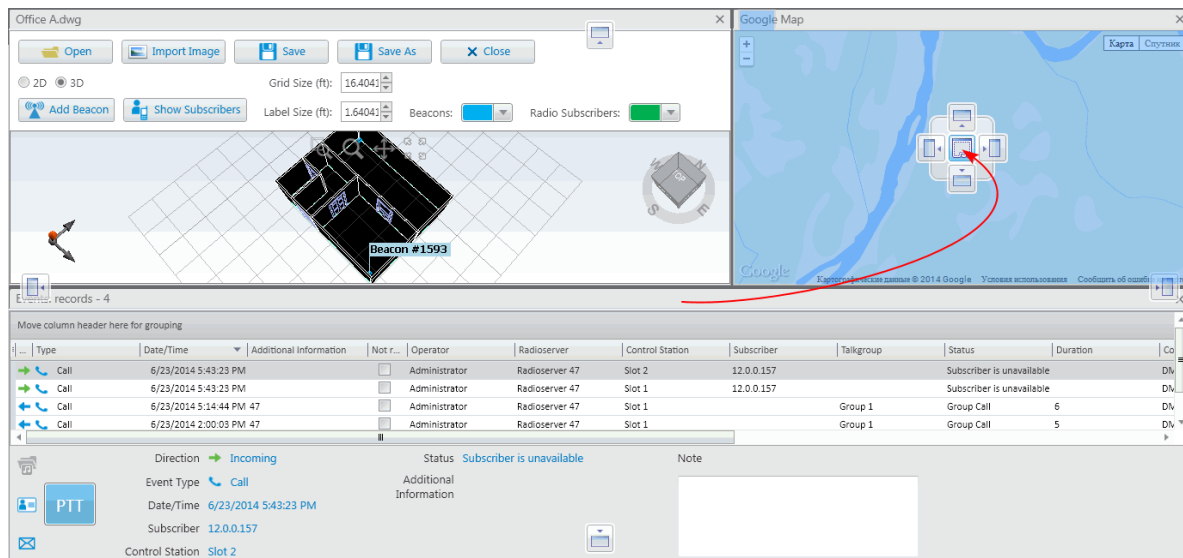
Office A.dwg

Open | Import Image | Save | Save As | Close

2D 3D Grid Size (ft): 16.4041

Add Beacon | Show Subscribers | Label Size (ft): 1.64041 | Beacons: | Radio Subscribers:

Beacon #1593

Google Map

Карта Спутник

Google

Картографические данные © 2014 Google Условия использования Сообщить об ошибк

Events: records - 4

Move column header here for grouping

| ... | Type | Date/Time | Additional Information | Not r... | Operator | Radioserver | Control Station | Subscriber | Talkgroup | Status | Duration | Co |
|---|---|---|---|---|---|---|---|---|---|---|---|---|
| | Call | 6/23/2014 5:43:23 PM | | | Administrator | Radioserver 47 | Slot 2 | 12.0.0.157 | | Subscriber is unavailable | | DM |
| | Call | 6/23/2014 5:43:23 PM | | | Administrator | Radioserver 47 | Slot 1 | 12.0.0.157 | | Subscriber is unavailable | | DM |
| | Call | 6/23/2014 5:14:44 PM | 47 | | Administrator | Radioserver 47 | Slot 1 | | Group 1 | Group Call | 6 | DM |
| | Call | 6/23/2014 2:00:03 PM | 47 | | Administrator | Radioserver 47 | Slot 1 | | Group 1 | Group Call | 5 | DM |

PTT

Direction Incoming
Event Type Call
Date/Time 6/23/2014 5:43:23 PM
Subscriber 12.0.0.157
Control Station Slot 2

Status Subscriber is unavailable
Additional Information

Note